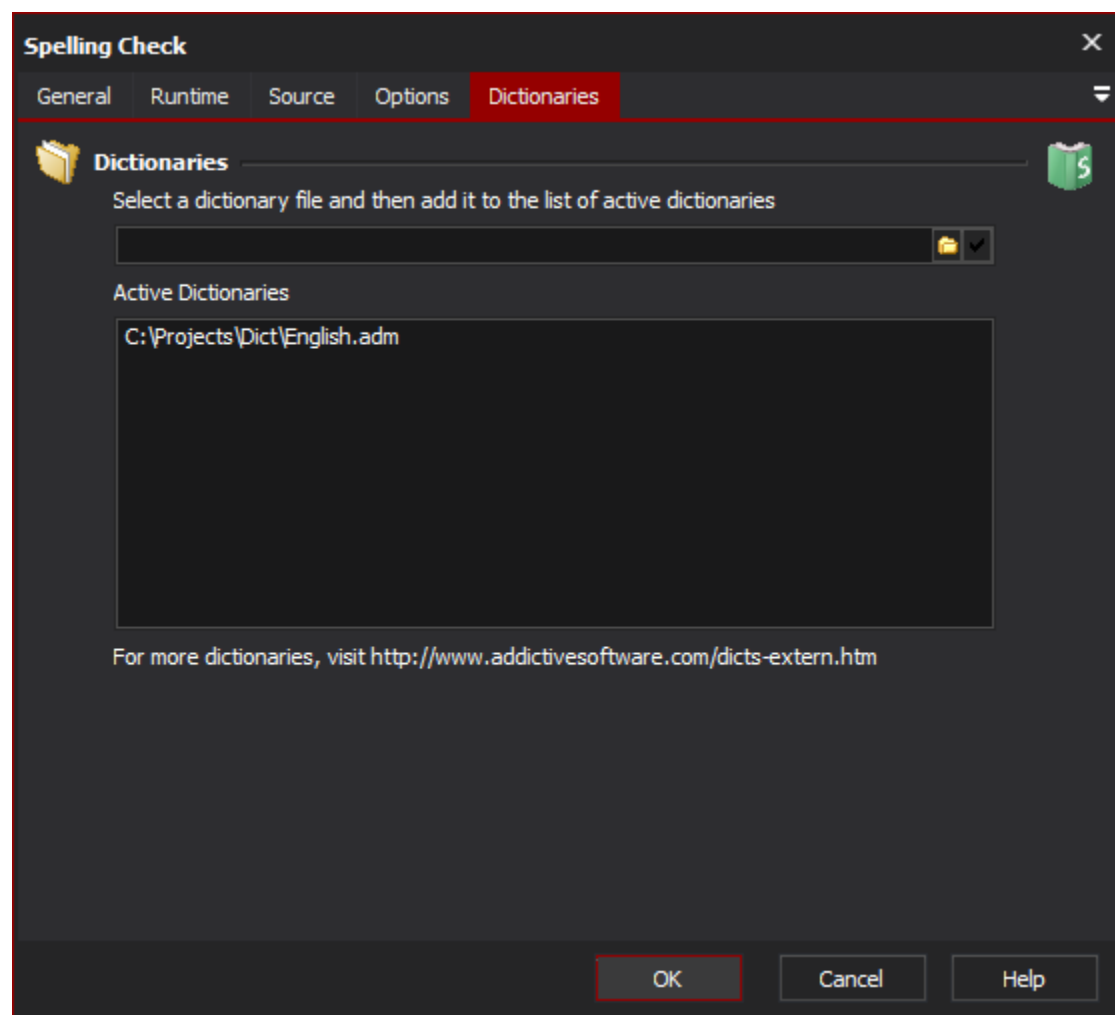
Spelling Check

General Runtime Source Options Dictionaries

Dictionaries

Select a dictionary file and then add it to the list of active dictionaries

Active Dictionaries

C:\Projects\Dict\English.adm

For more dictionaries, visit http://www.addictivesoftware.com/dicts-extern.htm

OK Cancel Help